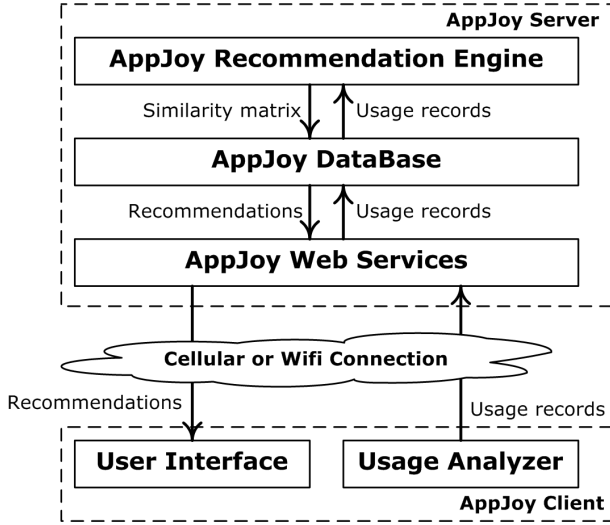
AppJoy Server

AppJoy Recommendation Engine

Similarity matrix

Usage records

AppJoy DataBase

Recommendations

Usage records

AppJoy Web Services

Cellular or Wifi Connection

Recommendations

Usage records

User Interface

Usage Analyzer

AppJoy Client